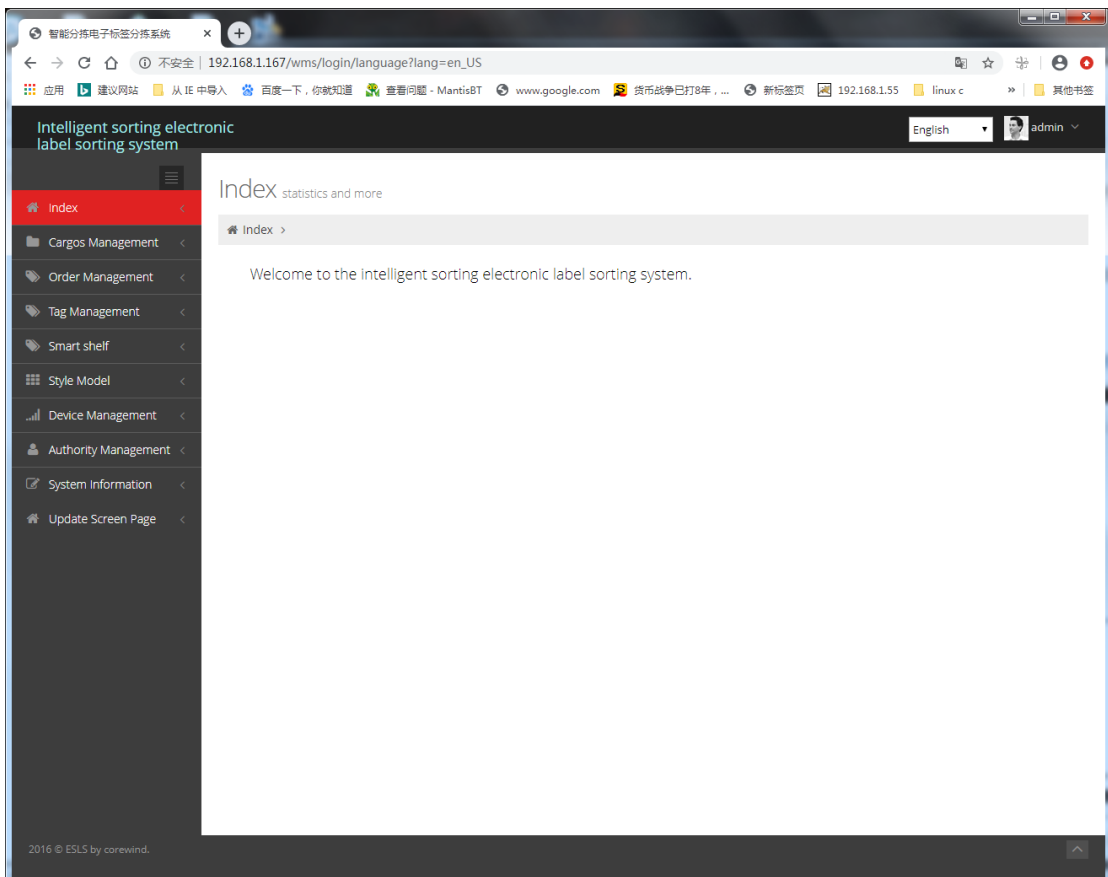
智能分拣电子标签分拣系统 ×

不安全 | 192.168.1.167/wms/login/language?lang=en_US

应用 建议网站 从 IE 中导入 百度一下，你就知道 查看问题 - MantisBT www.google.com 货币战争已打8年，... 新标签页 192.168.1.55 linux c » 其他书签

Intelligent sorting electronic label sorting system

English

admin

Index
Cargos Management
Order Management
Tag Management
Smart shelf
Style Model
Device Management
Authority Management
System Information
Update Screen Page

Index statistics and more

Index >

Welcome to the intelligent sorting electronic label sorting system.

2016 © ESLS by corewind.